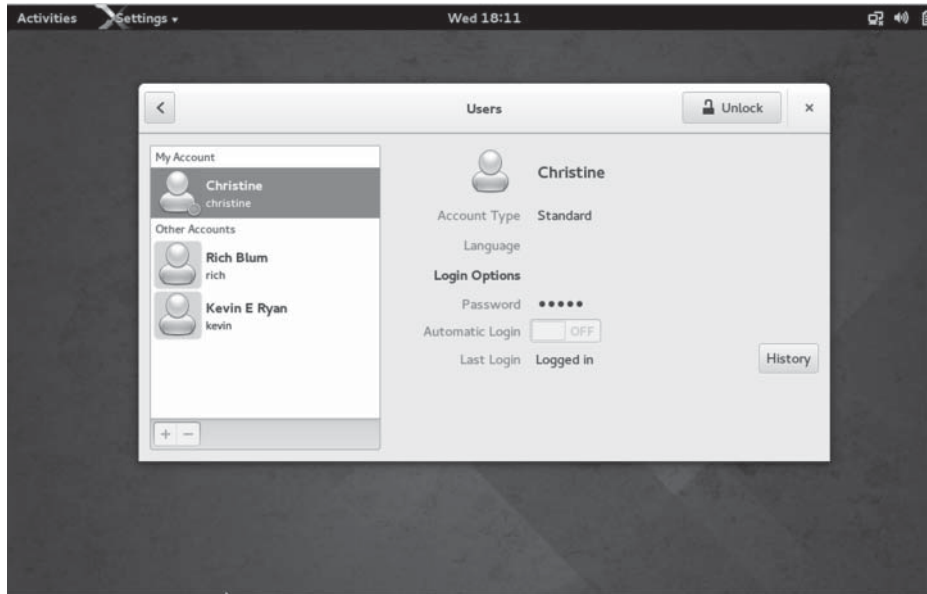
Activities Settings ▾ Wed 18:11

<
Users
Unlock
×

My Account
Christine
christine
Other Accounts
Rich Blum
rich
Kevin E Ryan
kevin
+ −

Christine
Account Type Standard
Language
Login Options
Password •••••
Automatic Login OFF
Last Login Logged in
History